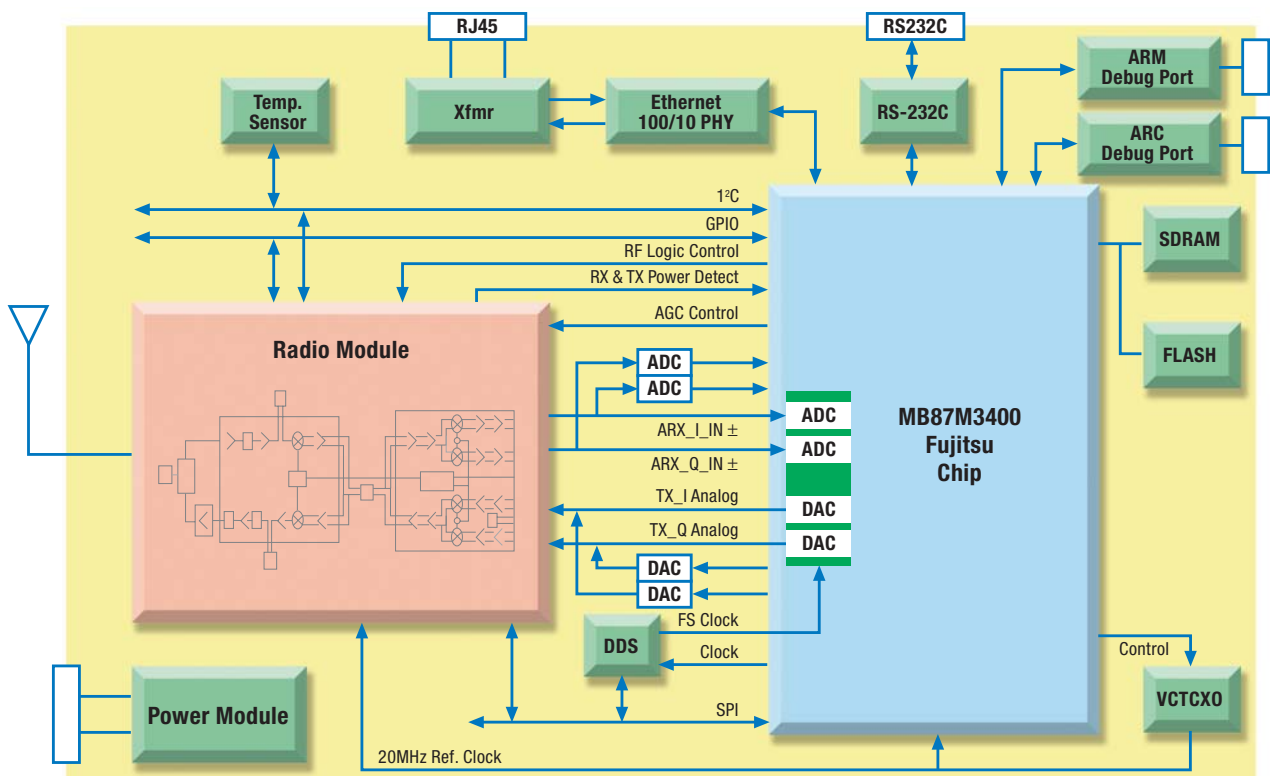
RJ45

RS232C

ARM Debug Port

ARC Debug Port

Temp. Sensor

Xfmr

Ethernet 100/10 PHY

RS-232C

I²C

GPIO

RF Logic Control

RX & TX Power Detect

AGC Control

SDRAM

FLASH

Radio Module

ADC

ADC

ADC

ARX_I_IN ±

ADC

ARX_Q_IN ±

MB87M3400 Fujitsu Chip

TX_I Analog

DAC

TX_Q Analog

DAC

DAC

DAC

FS Clock

DDS

Clock

Control

Power Module

SPI

VCTCXO

20MHz Ref. Clock